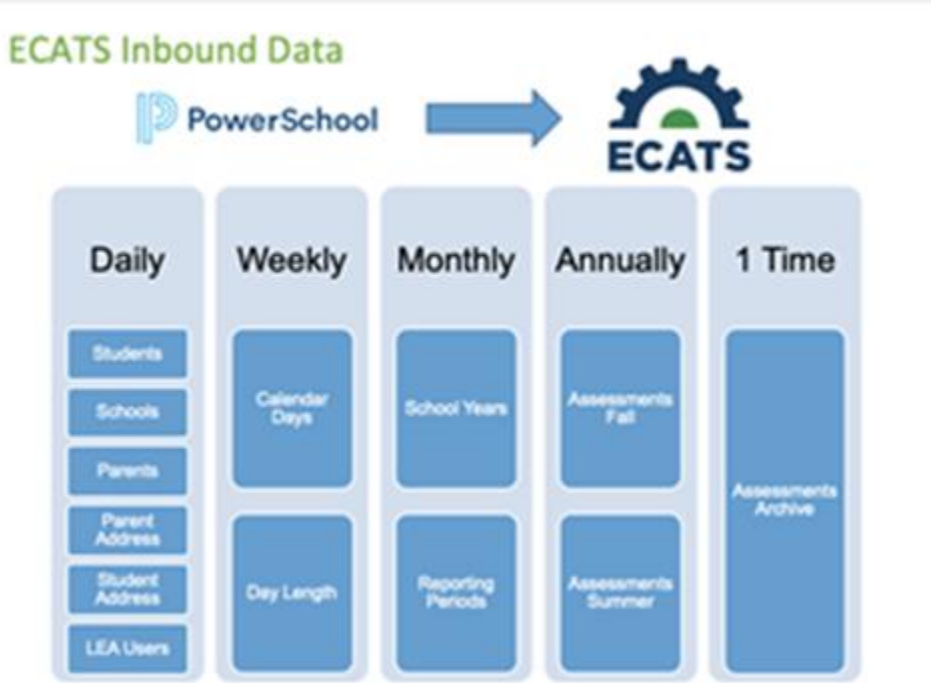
ECATS Inbound Data

PowerSchool

ECATS

Daily

Students

Schools

Parents

Parent Address

Student Address

LEA Users

Weekly

Calendar Days

Day Length

Monthly

School Years

Reporting Periods

Annually

Assessments Fall

Assessments Summer

1 Time

Assessments Archive